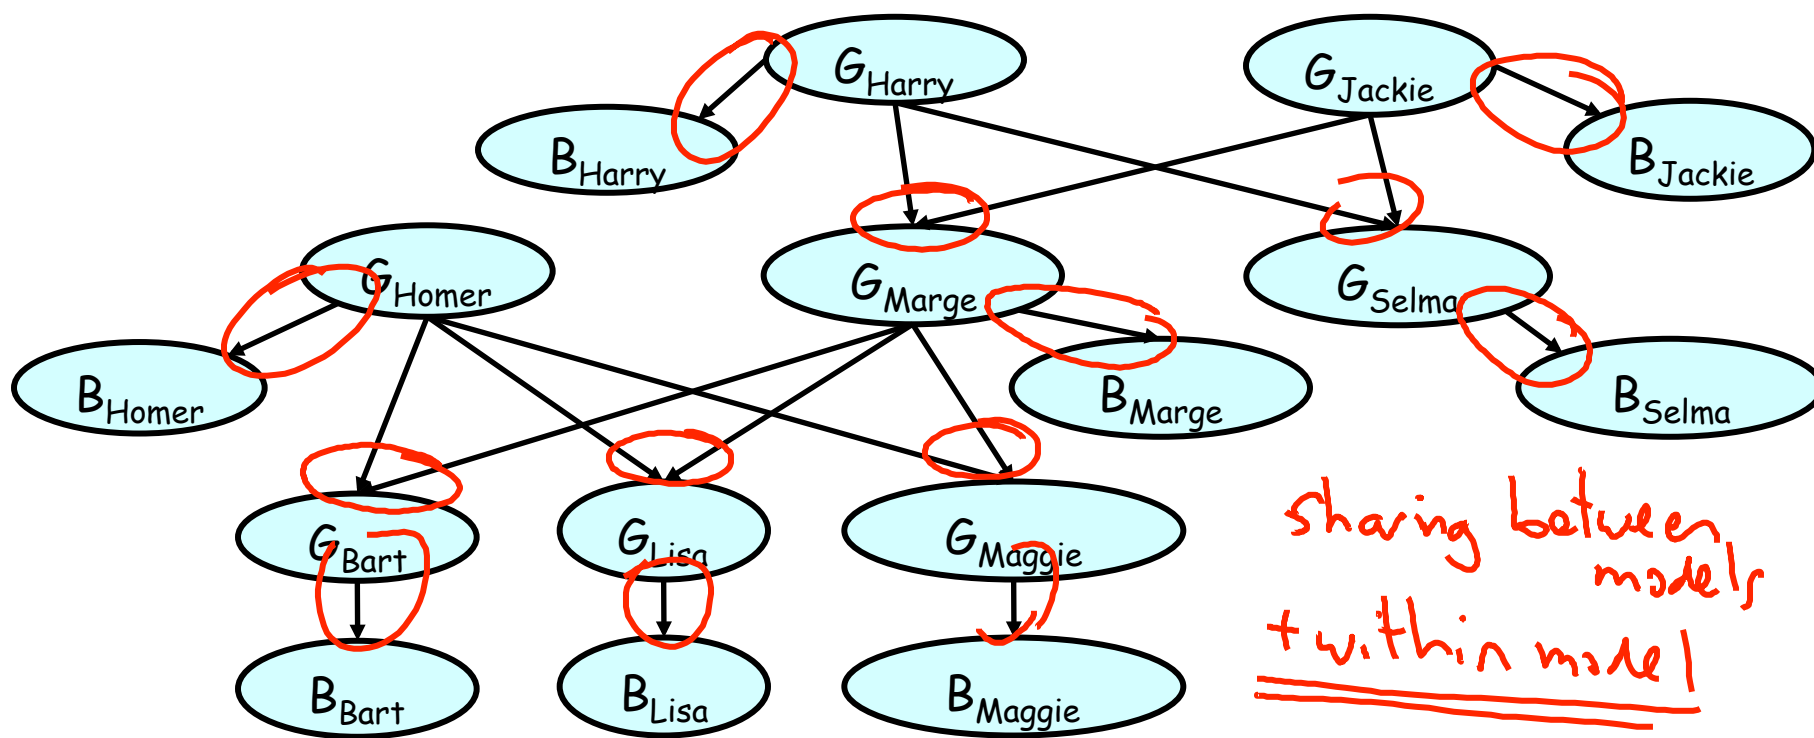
$G_{Harry}$

$G_{Jackie}$

$B_{Harry}$

$B_{Jackie}$

$G_{Homer}$

$G_{Marge}$

$G_{Selma}$

$B_{Homer}$

$B_{Marge}$

$B_{Selma}$

$G_{Bart}$

$G_{Lisa}$

$G_{Maggie}$

$B_{Bart}$

$B_{Lisa}$

$B_{Maggie}$

sharing between models

+ within model!